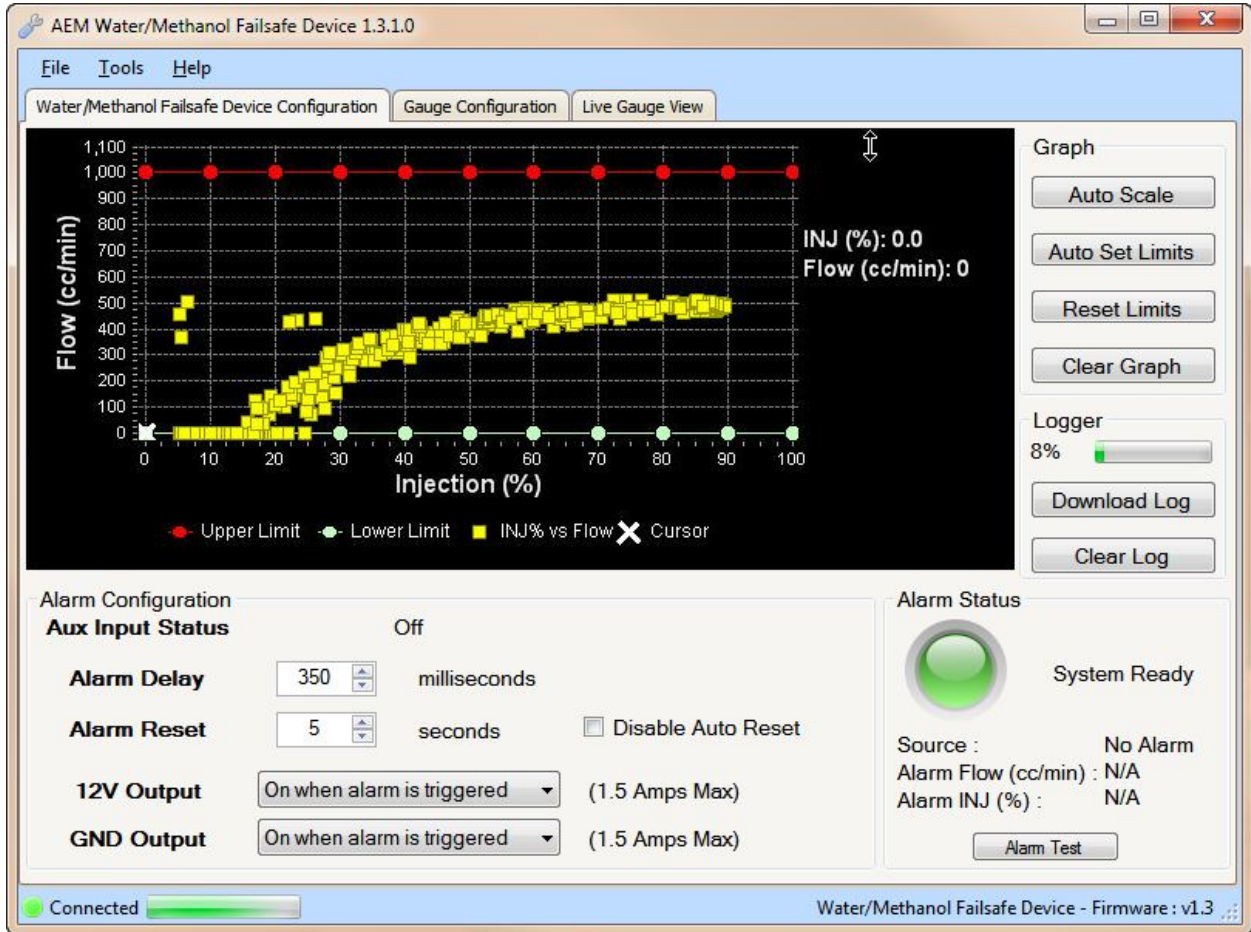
AEM Water/Methanol Failsafe Device 1.3.1.0

File Tools Help

Water/Methanol Failsafe Device Configuration | Gauge Configuration | Live Gauge View

Flow (cc/min)
1,100
1,000
900
800
700
600
500
400
300
200
100
0
0 10 20 30 40 50 60 70 80 90 100
Injection (%)

INJ (%): 0.0
Flow (cc/min): 0

Upper Limit Lower Limit INJ% vs Flow Cursor

Graph
Auto Scale
Auto Set Limits
Reset Limits
Clear Graph

Logger
8%
Download Log
Clear Log

Alarm Configuration
Aux Input Status Off
Alarm Delay 350 milliseconds
Alarm Reset 5 seconds Disable Auto Reset
12V Output On when alarm is triggered (1.5 Amps Max)
GND Output On when alarm is triggered (1.5 Amps Max)

Alarm Status
System Ready
Source : No Alarm
Alarm Flow (cc/min) : N/A
Alarm INJ (%) : N/A
Alarm Test

Connected
Water/Methanol Failsafe Device - Firmware : v1.3